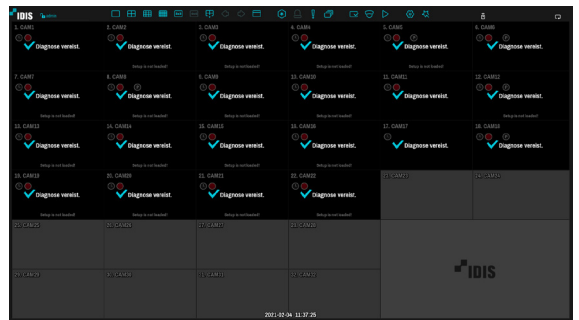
IDIS

1. CAM1
Diagnose vereist.
Setup is not loaded!

2. CAM2
Diagnose vereist.
Setup is not loaded!

3. CAM3
Diagnose vereist.
Setup is not loaded!

4. CAM4
Diagnose vereist.
Setup is not loaded!

5. CAM5
Diagnose vereist.
Setup is not loaded!

6. CAM6
Diagnose vereist.

7. CAM7
Diagnose vereist.
Setup is not loaded!

8. CAM8
Diagnose vereist.
Setup is not loaded!

9. CAM9
Diagnose vereist.
Setup is not loaded!

10. CAM10
Diagnose vereist.
Setup is not loaded!

11. CAM11
Diagnose vereist.
Setup is not loaded!

12. CAM12
Diagnose vereist.

13. CAM13
Diagnose vereist.
Setup is not loaded!

14. CAM14
Diagnose vereist.
Setup is not loaded!

15. CAM15
Diagnose vereist.
Setup is not loaded!

16. CAM16
Diagnose vereist.
Setup is not loaded!

17. CAM17
Diagnose vereist.
Setup is not loaded!

18. CAM18
Diagnose vereist.

19. CAM19
Diagnose vereist.
Setup is not loaded!

20. CAM20
Diagnose vereist.
Setup is not loaded!

21. CAM21
Diagnose vereist.
Setup is not loaded!

22. CAM22
Diagnose vereist.
Setup is not loaded!

23. CAM23

24. CAM24

25. CAM25

26. CAM26

27. CAM27

28. CAM28

29. CAM29

30. CAM30

31. CAM31

32. CAM32

IDIS

2021-02-04 11:37:25